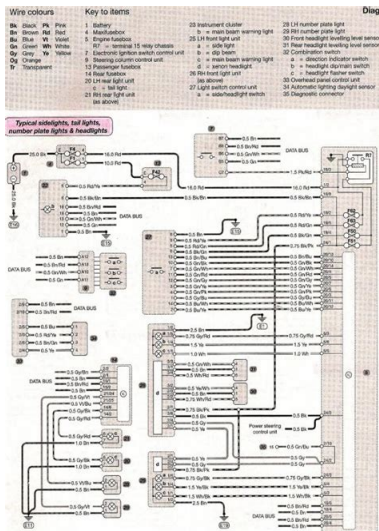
Wire colours

| | | | |
|---|---|---|---|
| Bk | Black | Pk | Pink |
| Bn | Brown | Rd | Red |
| Bu | Blue | Vi | Violet |
| Gn | Green | Wh | White |
| Gy | Grey | Ye | Yellow |
| Og | Orange | | |
| Tr | Transparent | | |

Key to items

1 Battery
4 Maxifusebox
5 Engine fusebox
R7 = terminal 15 relay chassis
7 Electronic ignition switch unit
8 Steering column control unit
13 Passenger fusebox
14 Rear fusebox
21 RH rear light unit
c = tail light
21 RH rear light unit (as above)

23 Instrument cluster
b = main beam warning light
25 LH front light unit
a = side light
b = dip beam
c = main beam light unit
d = switch headlight
26 RH front light unit (as above)
27 Light switch control unit
a = side/headlight switch

28 LH number plate light
29 RH number plate light
30 Front headlight levelling level sensor
31 Rear headlight levelling level sensor
32 Combination switch
a = direction indicator switch
b = headlight dip/main switch
c = headlight flasher switch
33 Overhead panel control unit
34 Automatic lighting daylight sensor
35 Diagnostic connector

Diag

Typical sidelights, tail lights, number plate lights & headlights

DATA BUS
DATA BUS
DATA BUS
DATA BUS
DATA BUS
Power steering control unit
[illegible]